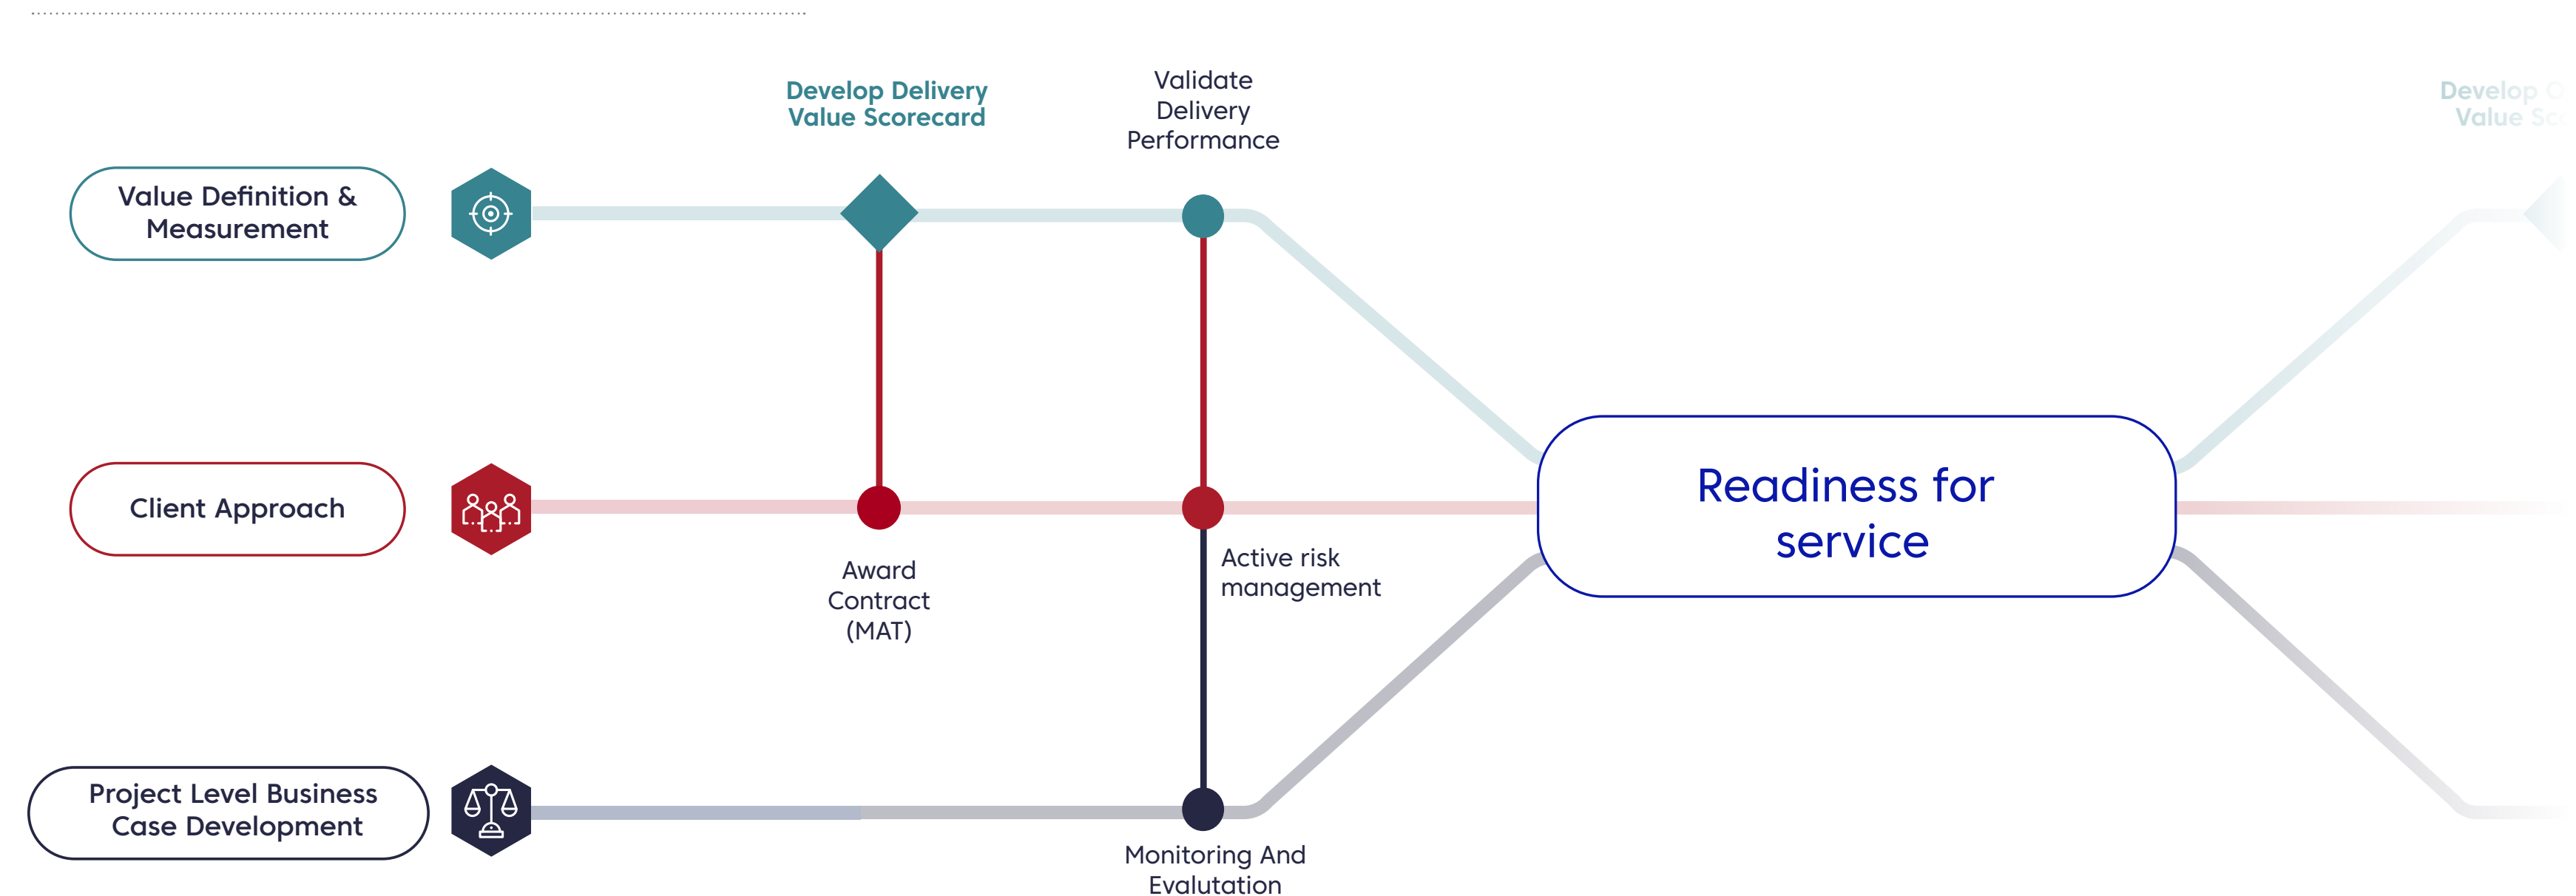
Develop Delivery Value Scorecard

Validate Delivery Performance

Develop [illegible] Value Sc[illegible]

Value Definition & Measurement

Client Approach

Project Level Business Case Development

Award Contract (MAT)

Active risk management

Readiness for service

Monitoring And Evalutation